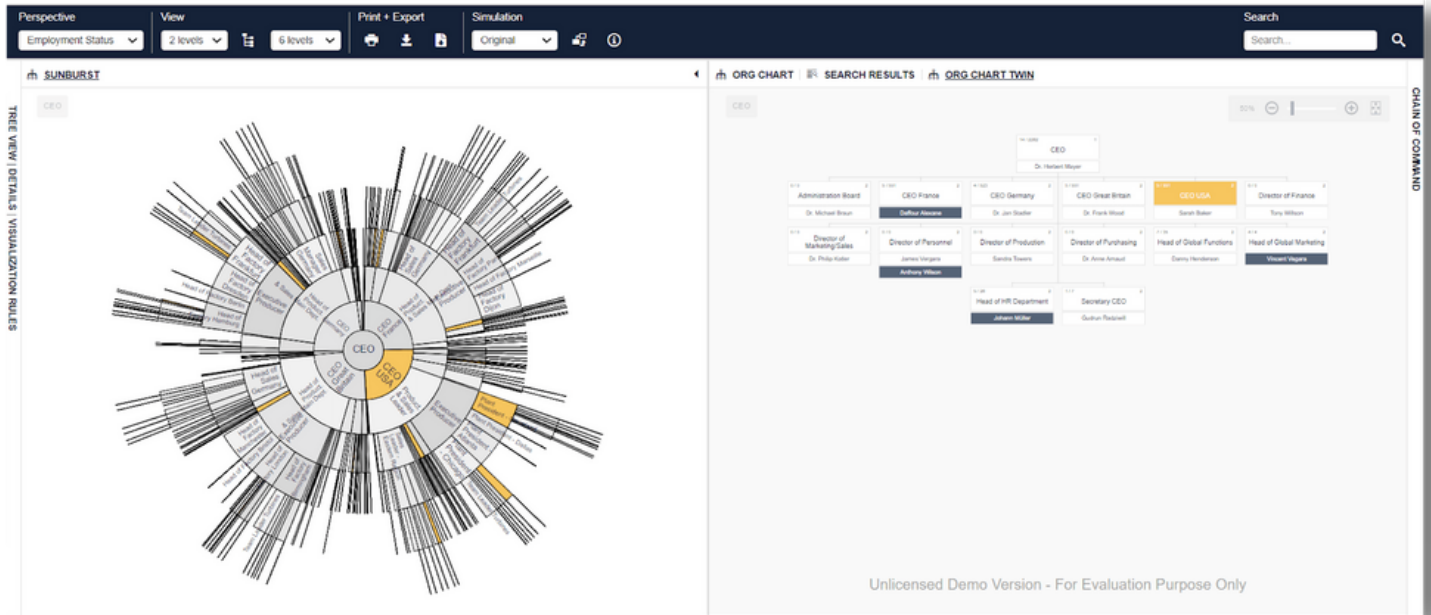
Perspective
Employment Status
View
2 levels
6 levels
Print + Export
Simulation
Original
Search
Search...

SUNBURST
CEO
TREE VIEW | DETAILS | VISUALIZATION RULES

CEO
CEO USA
CEO France
CEO Great Britain
Plant President

ORG CHART | SEARCH RESULTS | ORG CHART TWIN
CEO
50%
CHAIN OF COMMAND

CEO
Dr. Herbert Mayer

Administration Board
Dr. Michael Braun
CEO France
Delfour Alexane
CEO Germany
Dr. Jan Stadler
CEO Great Britain
Dr. Frank Wood
CEO USA
Sarah Baker
Director of Finance
Tony Willson

Director of Marketing/Sales
Dr. Philip Koller
Director of Personnel
James Vergara
Anthony Wilson
Director of Production
Sandra Towers
Director of Purchasing
Dr. Anne Arnaud
Head of Global Functions
Danny Henderson
Head of Global Marketing
Vincent Vegara

Head of HR Department
Johann Müller
Secretary CEO
Gudrun Redzwill

Unlicensed Demo Version - For Evaluation Purpose Only